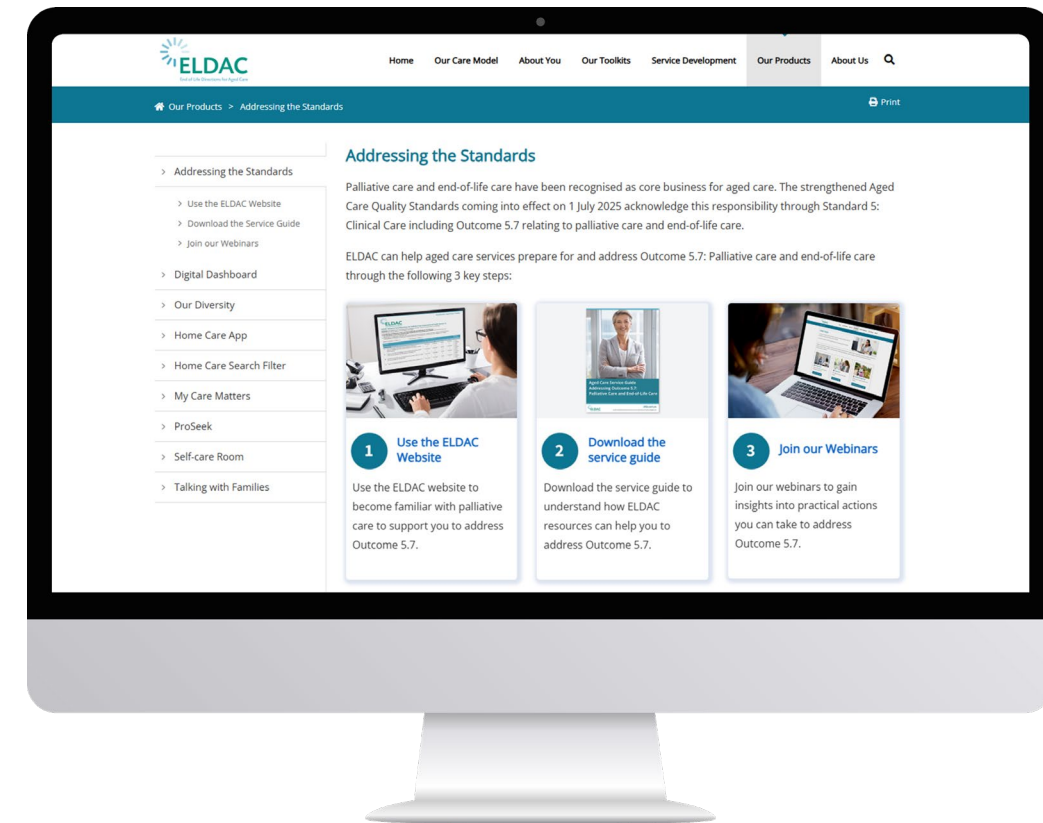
ELDAC
End of Life Directions for Aged Care

Home Our Care Model About You Our Toolkits Service Development Our Products About Us

Our Products > Addressing the Standards

Print

> Addressing the Standards
> Use the ELDAC Website
> Download the Service Guide
> Join our Webinars
> Digital Dashboard
> Our Diversity
> Home Care App
> Home Care Search Filter
> My Care Matters
> ProSeek
> Self-care Room
> Talking with Families

Addressing the Standards

Palliative care and end-of-life care have been recognised as core business for aged care. The strengthened Aged Care Quality Standards coming into effect on 1 July 2025 acknowledge this responsibility through Standard 5: Clinical Care including Outcome 5.7 relating to palliative care and end-of-life care.

ELDAC can help aged care services prepare for and address Outcome 5.7: Palliative care and end-of-life care through the following 3 key steps:

ELDAC

Aged Care Service Guide
Addressing Outcome 5.7
Palliative Care and End-of-Life Care

1 Use the ELDAC Website

Use the ELDAC website to become familiar with palliative care to support you to address Outcome 5.7.

2 Download the service guide

Download the service guide to understand how ELDAC resources can help you to address Outcome 5.7.

3 Join our Webinars

Join our webinars to gain insights into practical actions you can take to address Outcome 5.7.